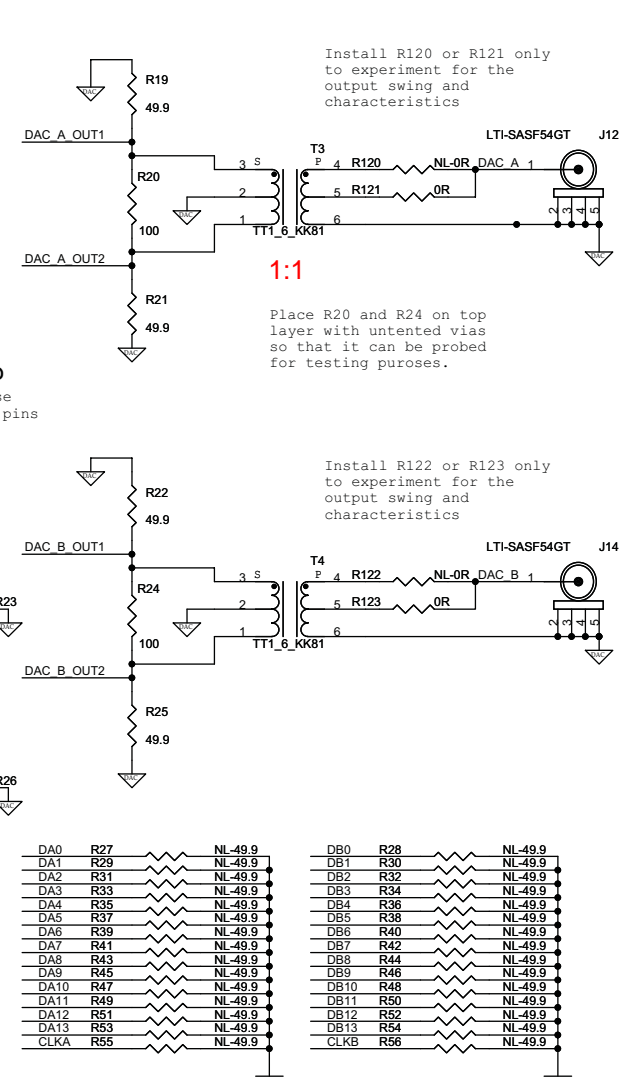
Install R120 or R121 only to experiment for the output swing and characteristics

DAC
R19
49.9

DAC_A_OUT1

R20
100

DAC_A_OUT2

R21
49.9
DAC

T3
3 S
2
1
P 4
5
6
TT1_6_KK81
DAC

R120
NL-0R
DAC_A
R121
0R

LTI-SASF54GT
J12
1
2 3 4 5
DAC

1:1

Place R20 and R24 on top layer with untented vias so that it can be probed for testing puroses.

0
e
pins

Install R122 or R123 only to experiment for the output swing and characteristics

DAC
R22
49.9

DAC_B_OUT1

R24
100

DAC_B_OUT2

R25
49.9
DAC

R23
DAC

T4
3 S
2
1
P 4
5
6
TT1_6_KK81
DAC

R122
NL-0R
DAC_B
R123
0R

LTI-SASF54GT
J14
1
2 3 4 5
DAC

R26
DAC

| | | |
|---|---|---|
| DA0 | R27 | NL-49.9 |
| DA1 | R29 | NL-49.9 |
| DA2 | R31 | NL-49.9 |
| DA3 | R33 | NL-49.9 |
| DA4 | R35 | NL-49.9 |
| DA5 | R37 | NL-49.9 |
| DA6 | R39 | NL-49.9 |
| DA7 | R41 | NL-49.9 |
| DA8 | R43 | NL-49.9 |
| DA9 | R45 | NL-49.9 |
| DA10 | R47 | NL-49.9 |
| DA11 | R49 | NL-49.9 |
| DA12 | R51 | NL-49.9 |
| DA13 | R53 | NL-49.9 |
| CLKA | R55 | NL-49.9 |

| | | |
|---|---|---|
| DB0 | R28 | NL-49.9 |
| DB1 | R30 | NL-49.9 |
| DB2 | R32 | NL-49.9 |
| DB3 | R34 | NL-49.9 |
| DB4 | R36 | NL-49.9 |
| DB5 | R38 | NL-49.9 |
| DB6 | R40 | NL-49.9 |
| DB7 | R42 | NL-49.9 |
| DB8 | R44 | NL-49.9 |
| DB9 | R46 | NL-49.9 |
| DB10 | R48 | NL-49.9 |
| DB11 | R50 | NL-49.9 |
| DB12 | R52 | NL-49.9 |
| DB13 | R54 | NL-49.9 |
| CLKB | R56 | NL-49.9 |